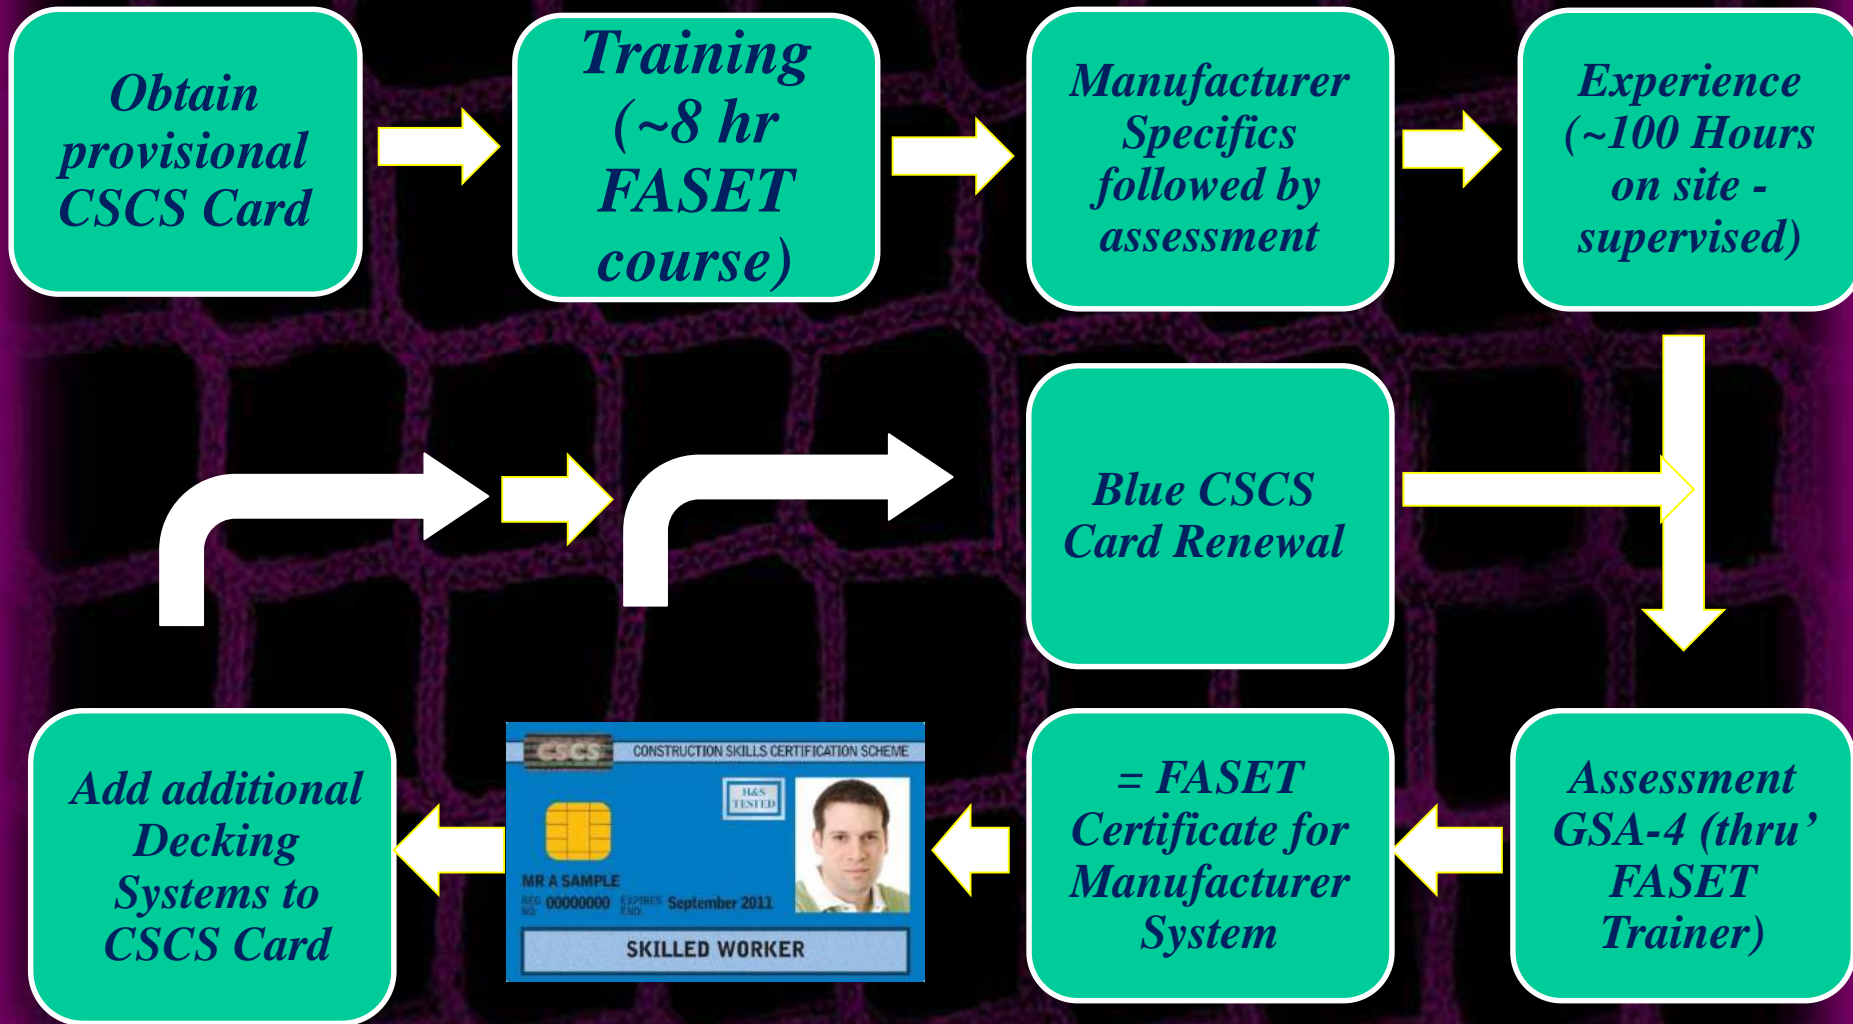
Obtain provisional CSCS Card

Training (~8 hr FASET course)

Manufacturer Specifics followed by assessment

Experience (~100 Hours on site - supervised)

Blue CSCS Card Renewal

Add additional Decking Systems to CSCS Card

CSCS CONSTRUCTION SKILLS CERTIFICATION SCHEME

H&S TESTED

MR A SAMPLE

REG NO: 00000000 EXPIRES END: September 2011

SKILLED WORKER

= FASET Certificate for Manufacturer System

Assessment GSA-4 (thru' FASET Trainer)